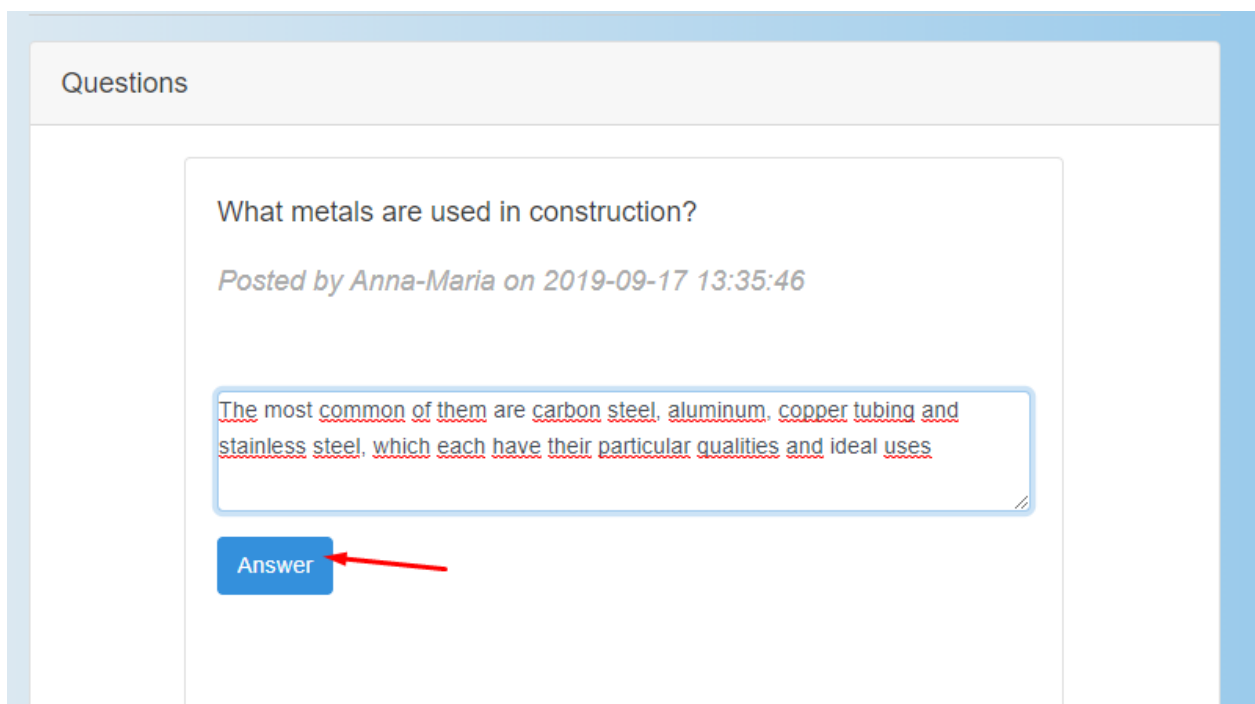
Questions

What metals are used in construction?

Posted by Anna-Maria on 2019-09-17 13:35:46

The most common of them are carbon steel, aluminum, copper tubing and stainless steel, which each have their particular qualities and ideal uses

Answer